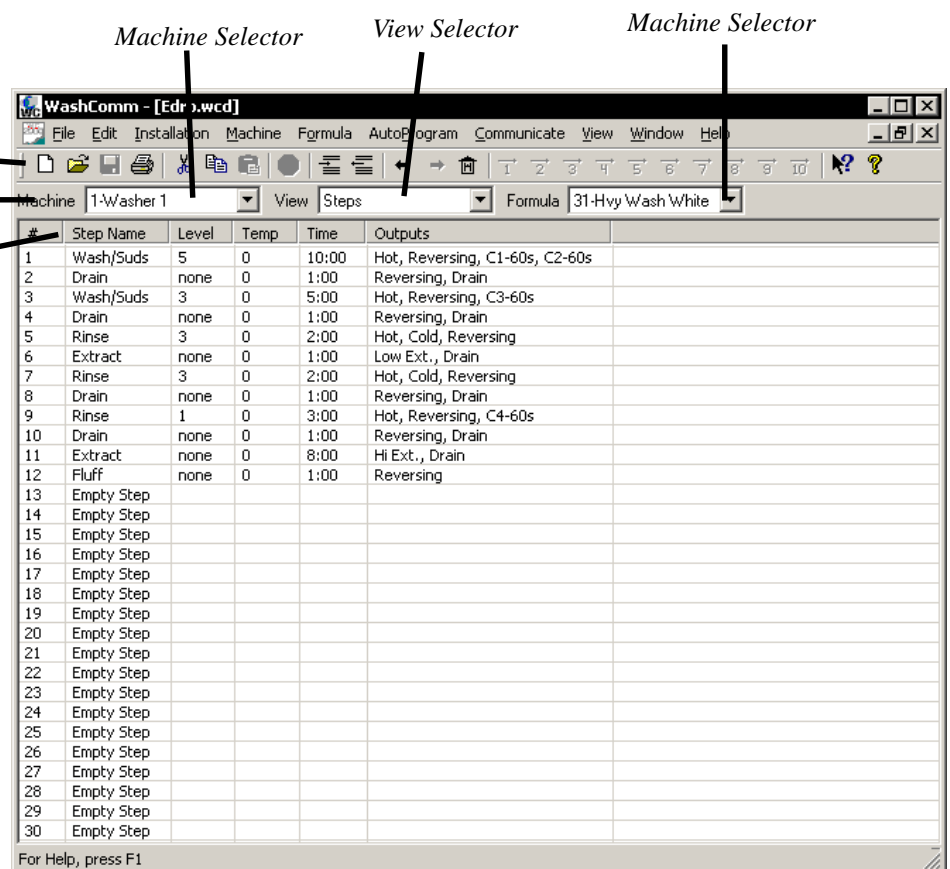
Machine Selector
View Selector
Machine Selector

WashComm - [Edro.wcd]

File Edit Installation Machine Formula AutoProgram Communicate View Window Help

1 2 3 4 5 6 7 8 9 10

Machine 1-Washer 1 View Steps Formula 31-Hvy Wash White

| # | Step Name | Level | Temp | Time | Outputs |
|---|---|---|---|---|---|
| 1 | Wash/Suds | 5 | 0 | 10:00 | Hot, Reversing, C1-60s, C2-60s |
| 2 | Drain | none | 0 | 1:00 | Reversing, Drain |
| 3 | Wash/Suds | 3 | 0 | 5:00 | Hot, Reversing, C3-60s |
| 4 | Drain | none | 0 | 1:00 | Reversing, Drain |
| 5 | Rinse | 3 | 0 | 2:00 | Hot, Cold, Reversing |
| 6 | Extract | none | 0 | 1:00 | Low Ext., Drain |
| 7 | Rinse | 3 | 0 | 2:00 | Hot, Cold, Reversing |
| 8 | Drain | none | 0 | 1:00 | Reversing, Drain |
| 9 | Rinse | 1 | 0 | 3:00 | Hot, Reversing, C4-60s |
| 10 | Drain | none | 0 | 1:00 | Reversing, Drain |
| 11 | Extract | none | 0 | 8:00 | Hi Ext., Drain |
| 12 | Fluff | none | 0 | 1:00 | Reversing |
| 13 | Empty Step | | | | |
| 14 | Empty Step | | | | |
| 15 | Empty Step | | | | |
| 16 | Empty Step | | | | |
| 17 | Empty Step | | | | |
| 18 | Empty Step | | | | |
| 19 | Empty Step | | | | |
| 20 | Empty Step | | | | |
| 21 | Empty Step | | | | |
| 22 | Empty Step | | | | |
| 23 | Empty Step | | | | |
| 24 | Empty Step | | | | |
| 25 | Empty Step | | | | |
| 26 | Empty Step | | | | |
| 27 | Empty Step | | | | |
| 28 | Empty Step | | | | |
| 29 | Empty Step | | | | |
| 30 | Empty Step | | | | |

For Help, press F1